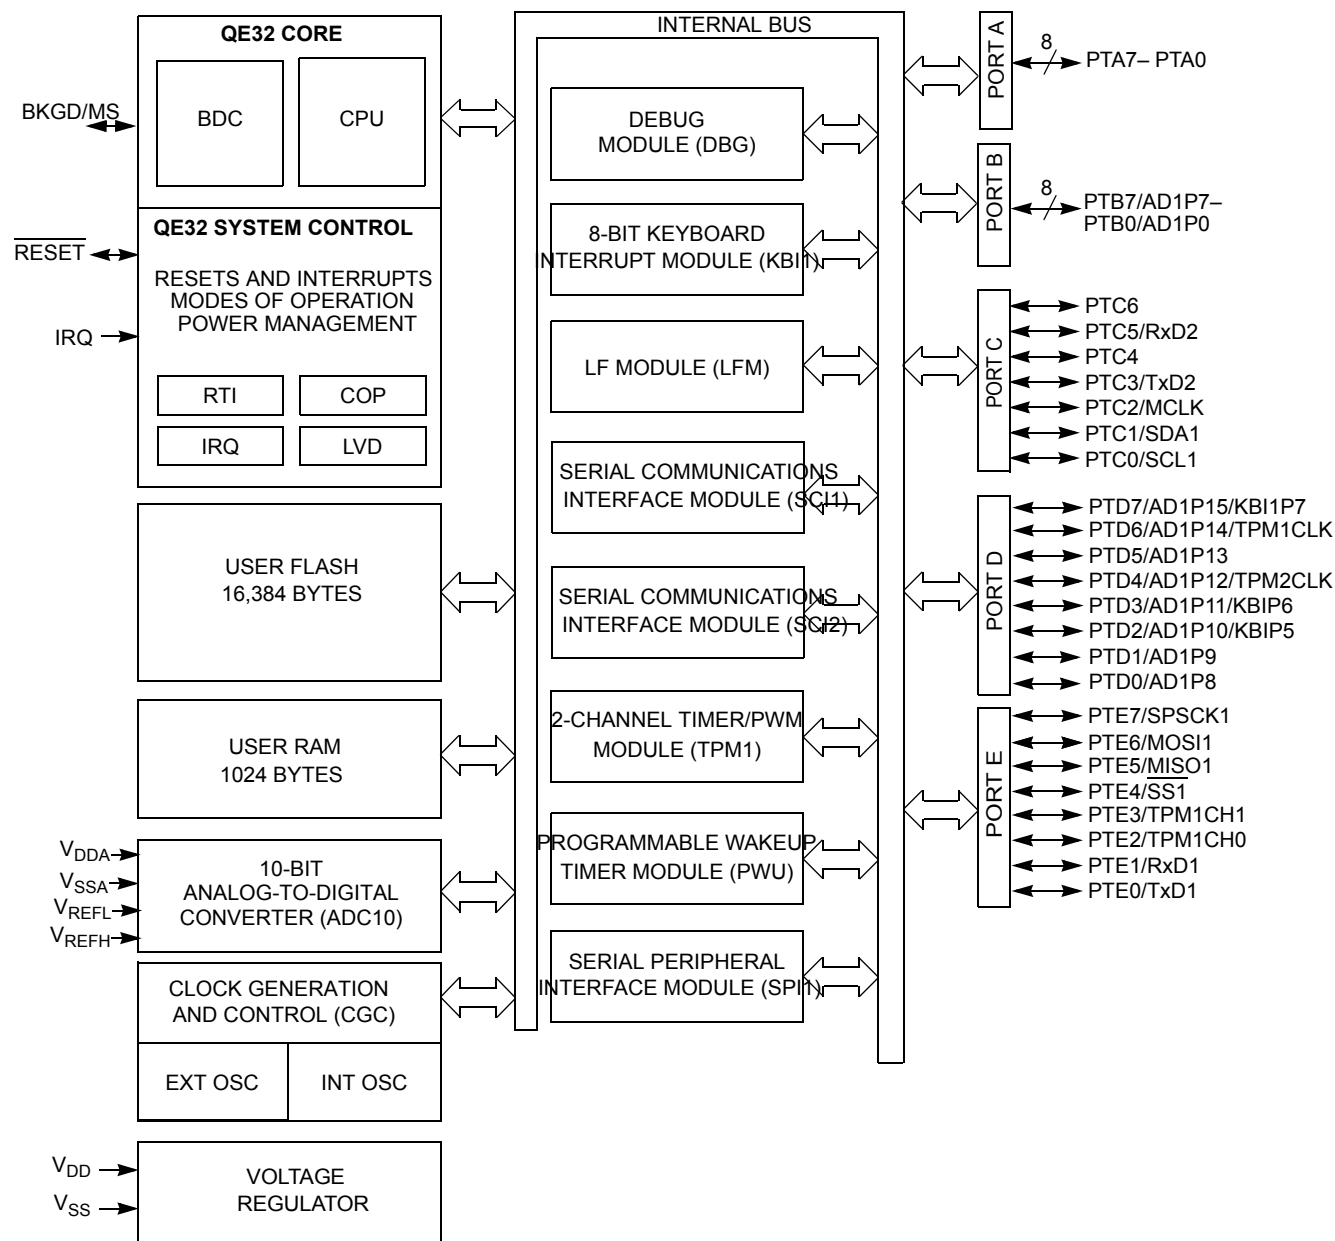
QE32 CORE

BDC

CPU

BKGD/MS

QE32 SYSTEM CONTROL

$\overline{\text{RESET}}$

RESETS AND INTERRUPTS
MODES OF OPERATION
POWER MANAGEMENT

IRQ

RTI

COP

IRQ

LVD

USER FLASH
16,384 BYTES

USER RAM
1024 BYTES

$V_{DDA}$
$V_{SSA}$
$V_{REFL}$
$V_{REFH}$

10-BIT
ANALOG-TO-DIGITAL
CONVERTER (ADC10)

CLOCK GENERATION
AND CONTROL (CGC)

EXT OSC

INT OSC

$V_{DD}$
$V_{SS}$

VOLTAGE
REGULATOR

INTERNAL BUS

DEBUG
MODULE (DBG)

8-BIT KEYBOARD
INTERRUPT MODULE (KBI1)

LF MODULE (LFM)

SERIAL COMMUNICATIONS
INTERFACE MODULE (SCI1)

SERIAL COMMUNICATIONS
INTERFACE MODULE (SCI2)

2-CHANNEL TIMER/PWM
MODULE (TPM1)

PROGRAMMABLE WAKEUP
TIMER MODULE (PWU)

SERIAL PERIPHERAL
INTERFACE MODULE (SPI1)

PORT A
8
PTA7– PTA0

PORT B
8
PTB7/AD1P7–
PTB0/AD1P0

PORT C
PTC6
PTC5/RxD2
PTC4
PTC3/TxD2
PTC2/MCLK
PTC1/SDA1
PTC0/SCL1

PORT D
PTD7/AD1P15/KBI1P7
PTD6/AD1P14/TPM1CLK
PTD5/AD1P13
PTD4/AD1P12/TPM2CLK
PTD3/AD1P11/KBIP6
PTD2/AD1P10/KBIP5
PTD1/AD1P9
PTD0/AD1P8

PORT E
PTE7/SPSCK1
PTE6/MOSI1
PTE5/$\overline{\text{MISO}}$1
PTE4/SS1
PTE3/TPM1CH1
PTE2/TPM1CH0
PTE1/RxD1
PTE0/TxD1